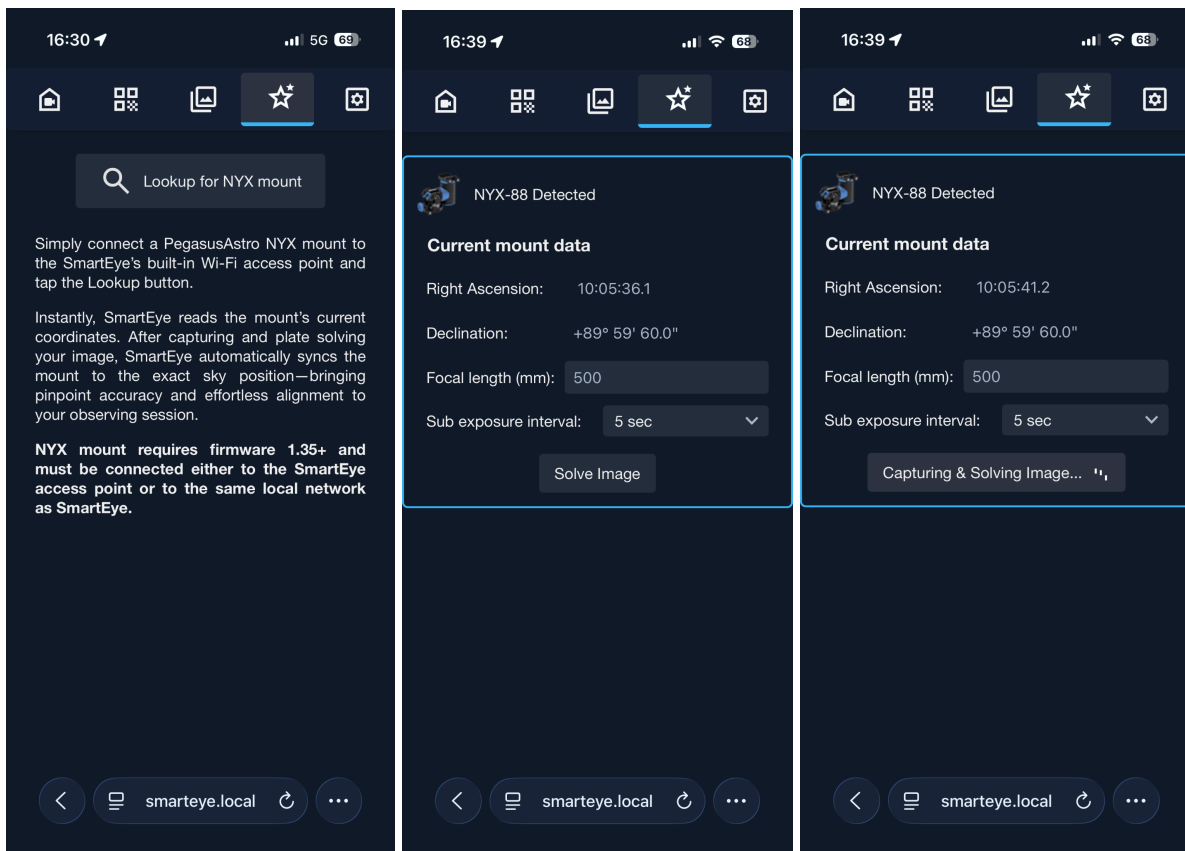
16:30 5G 69

Lookup for NYX mount

Simply connect a PegasusAstro NYX mount to the SmartEye's built-in Wi-Fi access point and tap the Lookup button.

Instantly, SmartEye reads the mount's current coordinates. After capturing and plate solving your image, SmartEye automatically syncs the mount to the exact sky position—bringing pinpoint accuracy and effortless alignment to your observing session.

**NYX mount requires firmware 1.35+ and must be connected either to the SmartEye access point or to the same local network as SmartEye.**

smarteye.local

16:39 68

NYX-88 Detected

**Current mount data**

Right Ascension: 10:05:36.1

Declination: +89° 59' 60.0"

Focal length (mm): 500

Sub exposure interval: 5 sec

Solve Image

smarteye.local

16:39 68

NYX-88 Detected

**Current mount data**

Right Ascension: 10:05:41.2

Declination: +89° 59' 60.0"

Focal length (mm): 500

Sub exposure interval: 5 sec

Capturing & Solving Image...

smarteye.local